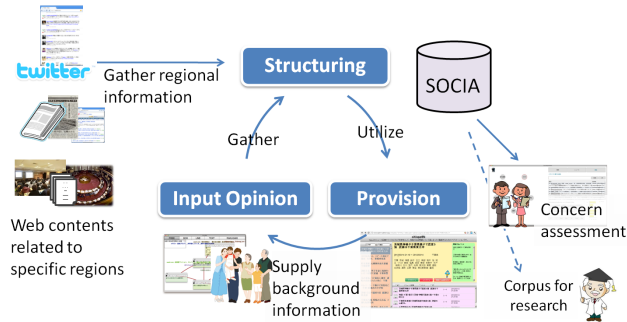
twitter

Gather regional information

Structuring

SOCIA

Gather

Utilize

Input Opinion

Provision

Web contents related to specific regions

Supply background information

Concern assessment

Corpus for research